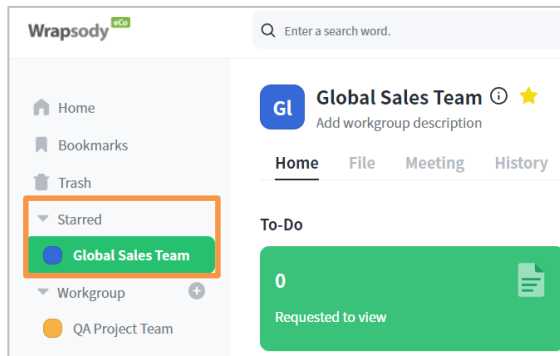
Wrapsody eCo

Enter a search word.

Home
Bookmarks
Trash
Starred
Global Sales Team
Workgroup
QA Project Team

Gl
Global Sales Team
Add workgroup description

Home File Meeting History

To-Do

0
Requested to view